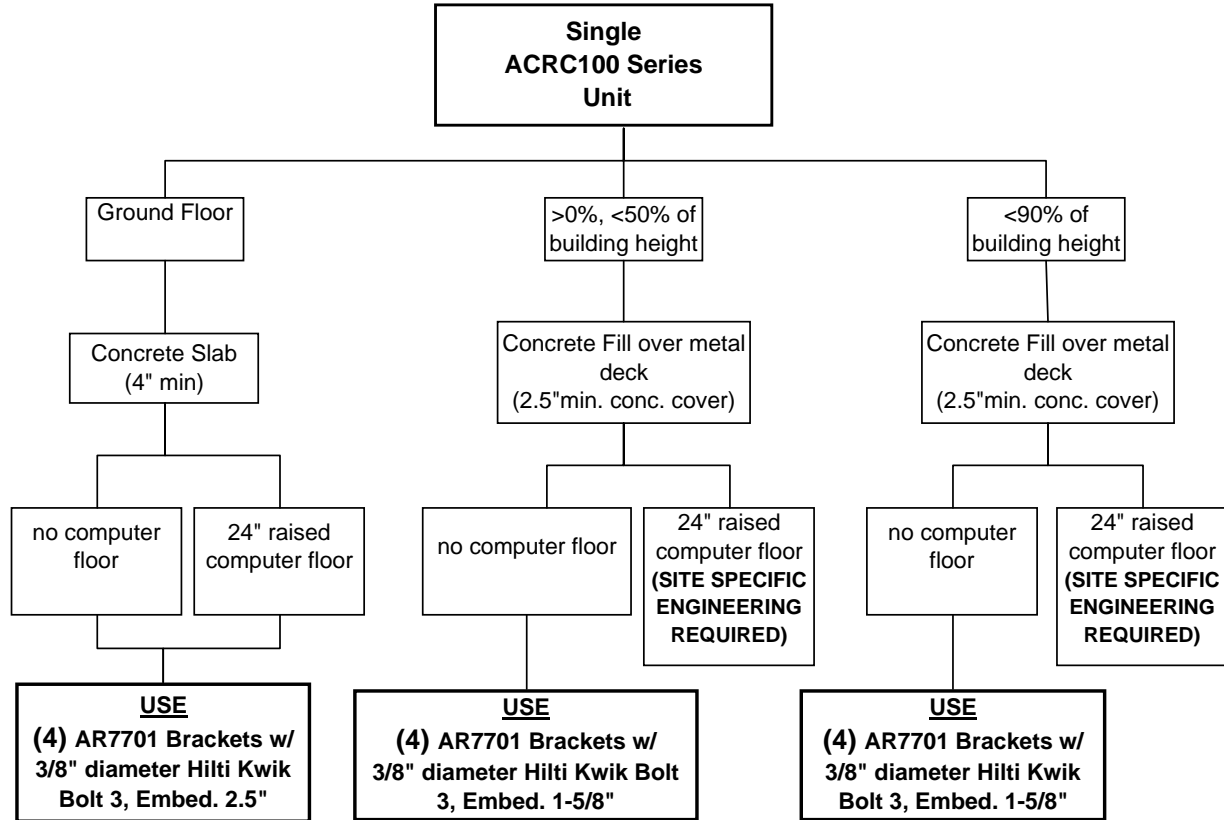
Single ACRC100 Series Unit

Ground Floor

Concrete Slab (4" min)

no computer floor

24" raised computer floor

USE
(4) AR7701 Brackets w/ 3/8" diameter Hilti Kwik Bolt 3, Embed. 2.5"

>0%, <50% of building height

Concrete Fill over metal deck (2.5"min. conc. cover)

no computer floor

24" raised computer floor (SITE SPECIFIC ENGINEERING REQUIRED)

USE
(4) AR7701 Brackets w/ 3/8" diameter Hilti Kwik Bolt 3, Embed. 1-5/8"

<90% of building height

Concrete Fill over metal deck (2.5"min. conc. cover)

no computer floor

24" raised computer floor (SITE SPECIFIC ENGINEERING REQUIRED)

USE
(4) AR7701 Brackets w/ 3/8" diameter Hilti Kwik Bolt 3, Embed. 1-5/8"